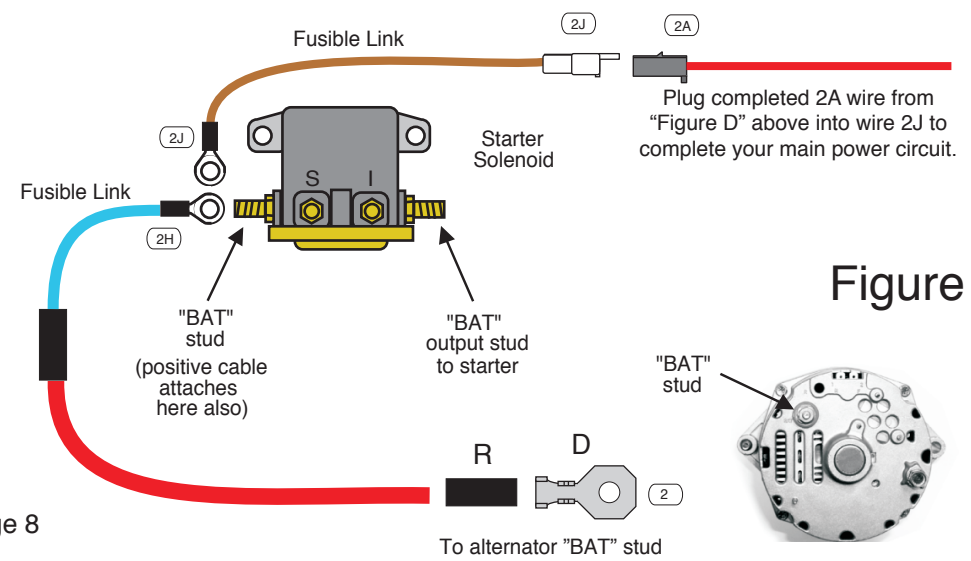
Fusible Link

2J

2A

Plug completed 2A wire from "Figure D" above into wire 2J to complete your main power circuit.

2J

Starter Solenoid

S

I

Fusible Link

2H

Figure

"BAT" stud (positive cable attaches here also)

"BAT" output stud to starter

"BAT" stud

R

D

2

ge 8

To alternator "BAT" stud